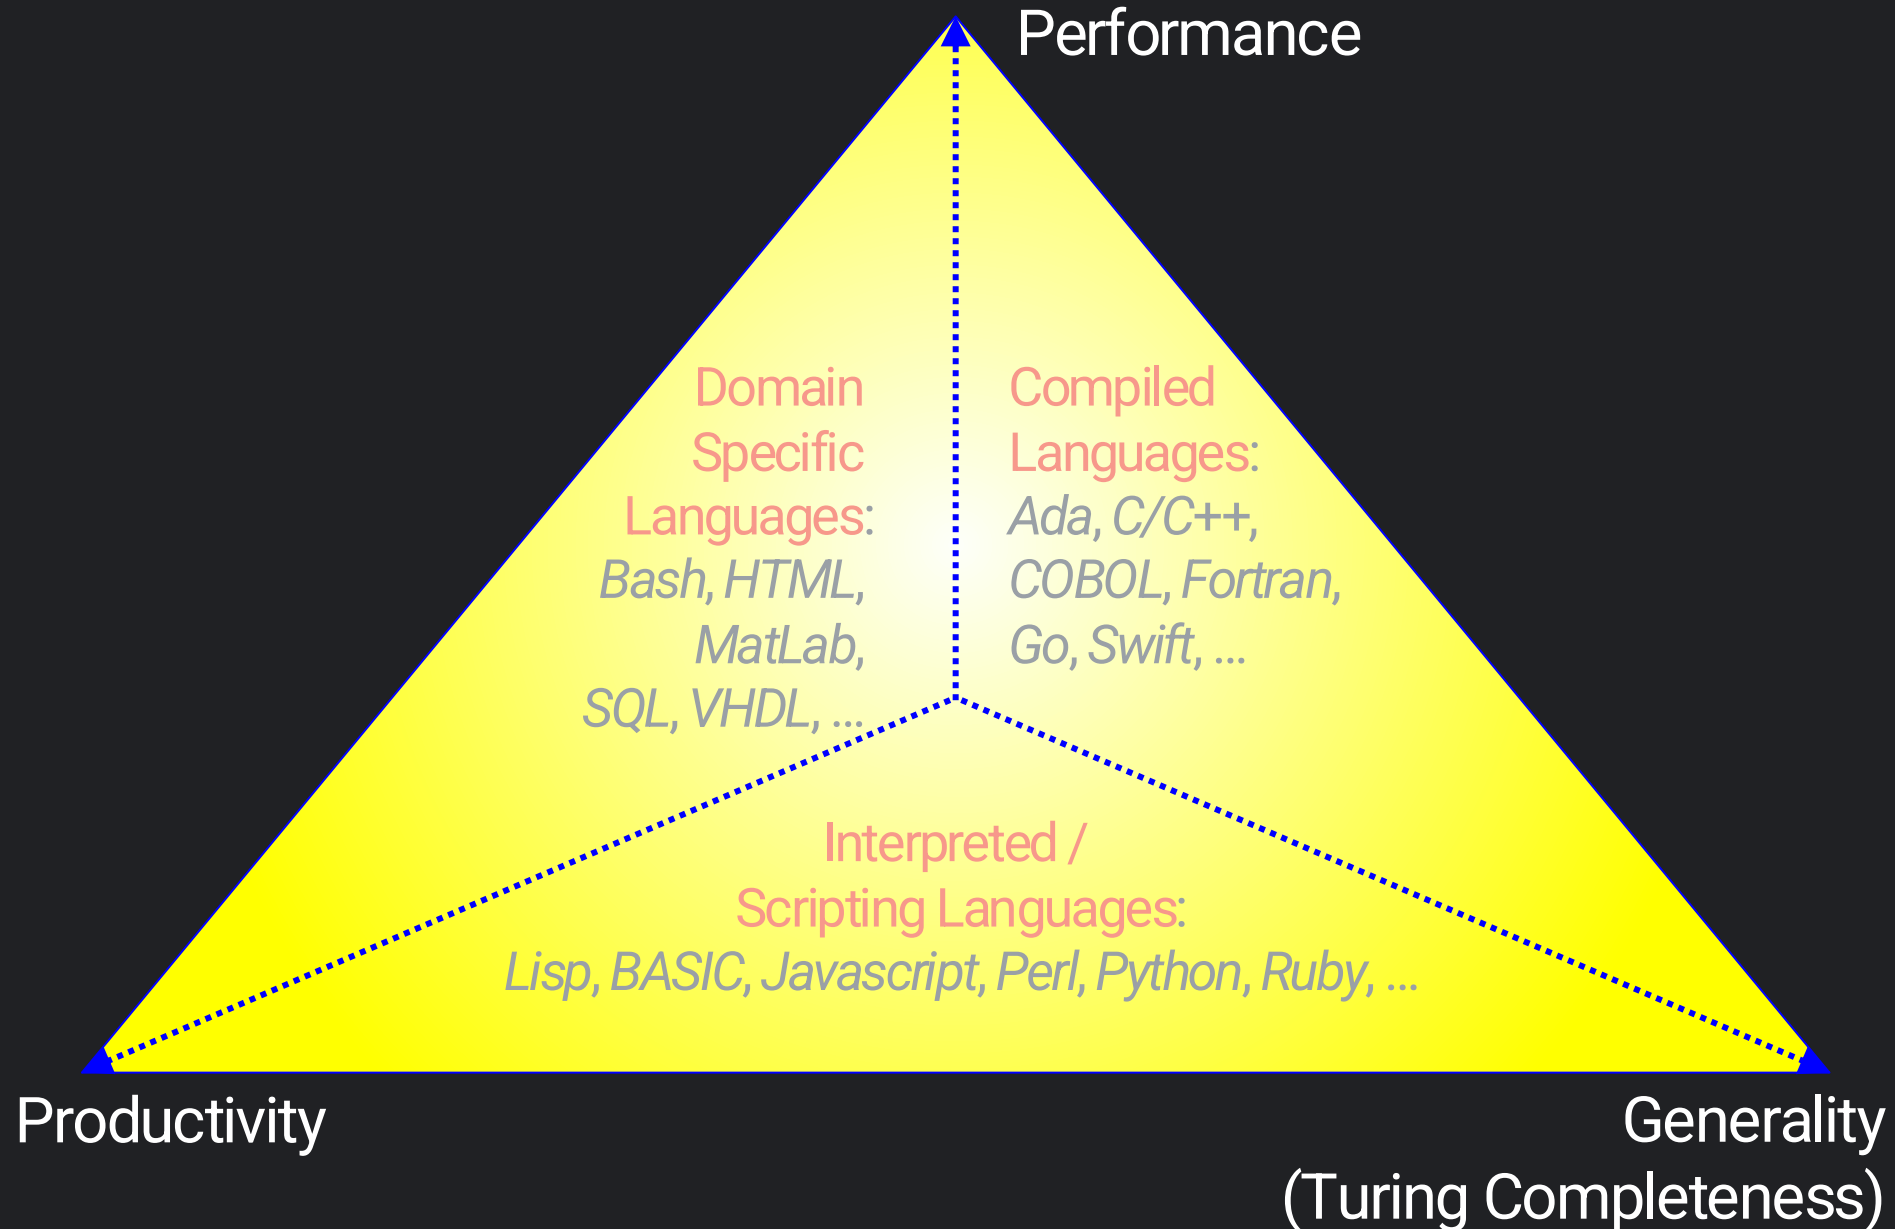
Performance

Domain Specific Languages: Bash, HTML, MatLab, SQL, VHDL, ...

Compiled Languages: Ada, C/C++, COBOL, Fortran, Go, Swift, ...

Interpreted / Scripting Languages: Lisp, BASIC, Javascript, Perl, Python, Ruby, ...

Productivity

Generality (Turing Completeness)